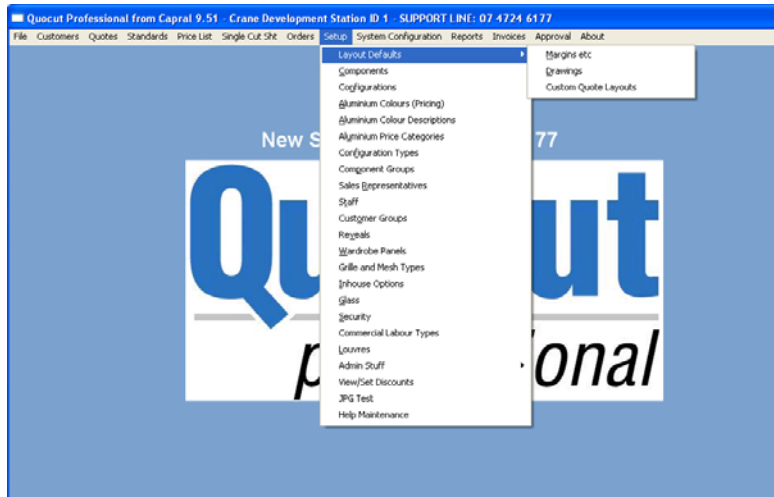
Quocut Professional from Capral 9.51 - Crane Development Station ID 1 - SUPPORT LINE: 07 4724 6177

File Customers Quotes Standards Price List Single Cut Sht Orders Setup System Configuration Reports Invoices Approval About

Layout Defaults
Components
Configurations
Aluminium Colours (Pricing)
Aluminium Colour Descriptions
Aluminium Price Categories
Configuration Types
Component Groups
Sales Representatives
Staff
Customer Groups
Reveals
Wardrobe Panels
Grille and Mesh Types
Inhouse Options
Glass
Security
Commercial Labour Types
Louvres
Admin Stuff
View/Set Discounts
JPG Test
Help Maintenance

Margins etc
Drawings
Custom Quote Layouts

New S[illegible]77

Quo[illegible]ut
p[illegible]onal